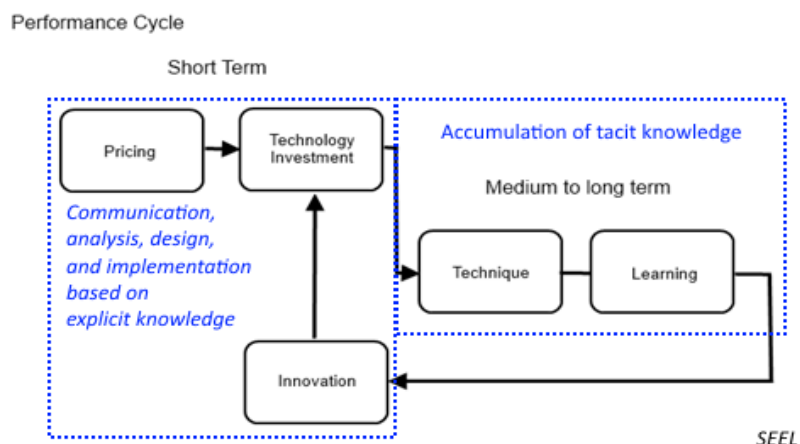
Performance Cycle

Short Term

Pricing

Technology Investment

Accumulation of tacit knowledge

Medium to long term

Communication, analysis, design, and implementation based on explicit knowledge

Technique

Learning

Innovation

SEEL